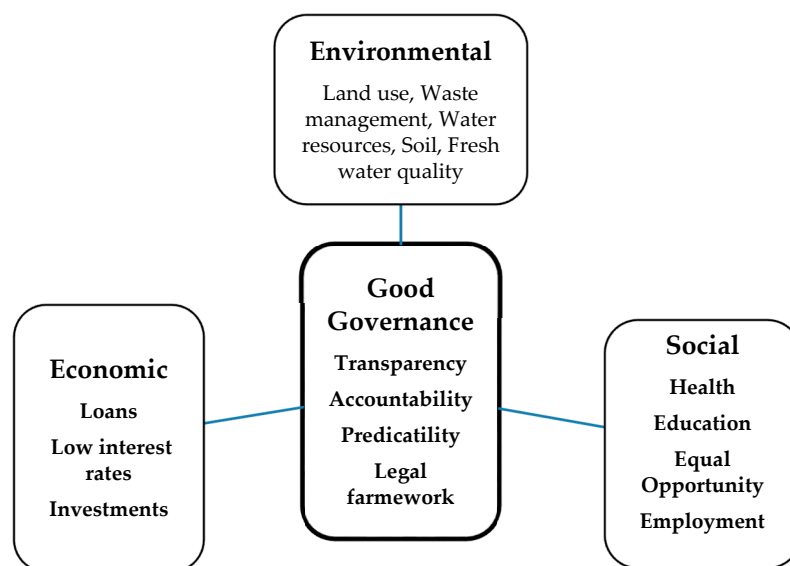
Environmental
Land use, Waste management, Water resources, Soil, Fresh water quality

Economic
Loans
Low interest rates
Investments

Good Governance
Transparency
Accountability
Predicatility
Legal farmework

Social
Health
Education
Equal Opportunity
Employment